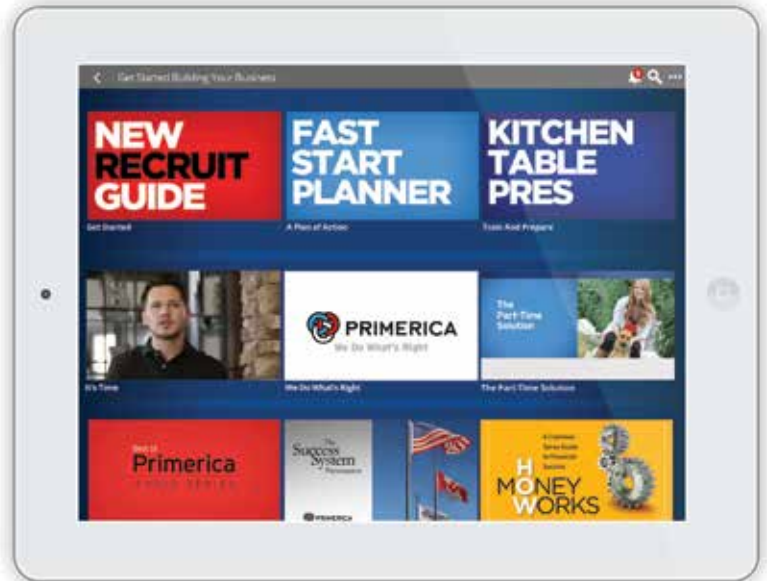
Get Started Building Your Business

NEW RECRUIT GUIDE

Get Started

FAST START PLANNER

A Plan of Action

KITCHEN TABLE PRES

Train And Prepare

It's Time

PRIMERICA

We Do What's Right

We Do What's Right

The Part-Time Solution

The Part-Time Solution

Best of Primerica

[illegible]

The Success System

PRIMERICA

A Common Sense Guide to Financial Success

HOW MONEY WORKS